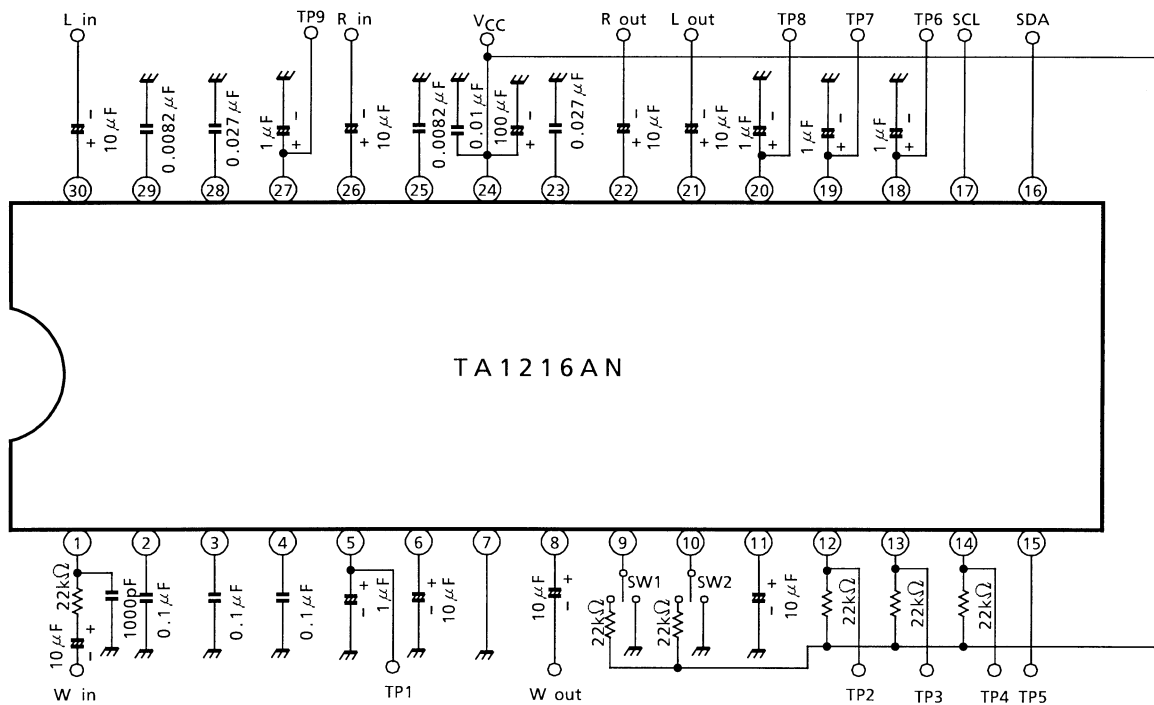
L in
TP9
R in
$V_{CC}$
R out
L out
TP8
TP7
TP6
SCL
SDA

10 $\mu$F
0.0082 $\mu$F
0.027 $\mu$F
1 $\mu$F
10 $\mu$F
0.0082 $\mu$F
0.01 $\mu$F
100 $\mu$F
0.027 $\mu$F
10 $\mu$F
10 $\mu$F
1 $\mu$F
1 $\mu$F
1 $\mu$F

30 29 28 27 26 25 24 23 22 21 20 19 18 17 16

TA1216AN

1 2 3 4 5 6 7 8 9 10 11 12 13 14 15

22k$\Omega$
1000pF
0.1 $\mu$F
10 $\mu$F
0.1 $\mu$F
0.1 $\mu$F
1 $\mu$F
10 $\mu$F
10 $\mu$F
SW1
SW2
22k$\Omega$
22k$\Omega$
10 $\mu$F
22k$\Omega$
22k$\Omega$
22k$\Omega$

W in
TP1
W out
TP2
TP3
TP4
TP5